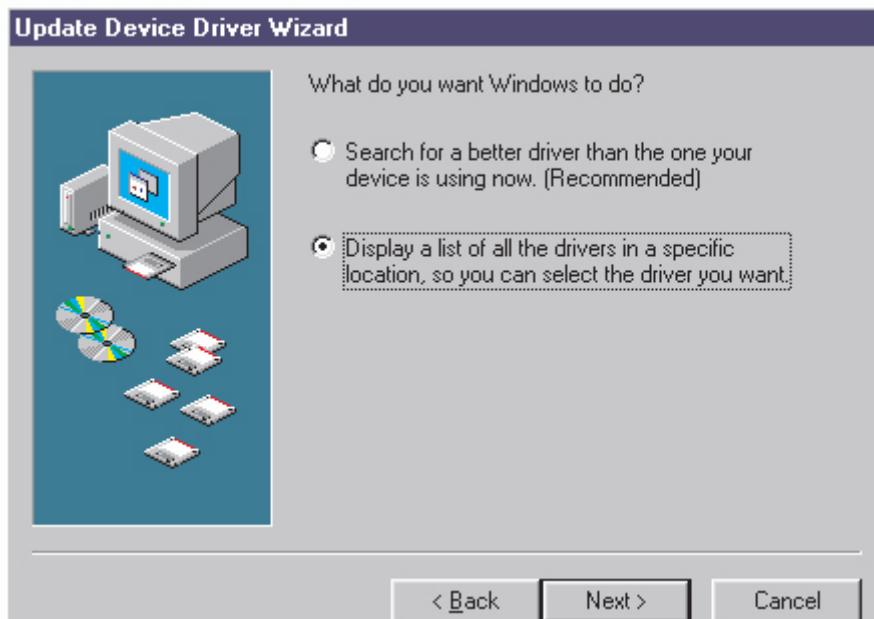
Update Device Driver Wizard

What do you want Windows to do?

Search for a better driver than the one your device is using now. (Recommended)

Display a list of all the drivers in a specific location, so you can select the driver you want.

< Back
Next >
Cancel